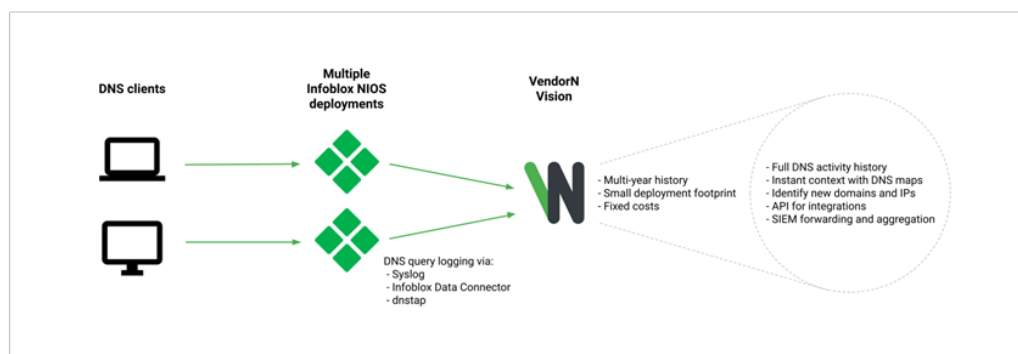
DNS clients

Multiple Infoblox NIOS deployments

VendorN Vision

- Multi-year history
- Small deployment footprint
- Fixed costs

- Full DNS activity history
- Instant context with DNS maps
- Identify new domains and IPs
- API for integrations
- SIEM forwarding and aggregation

DNS query logging via:
- Syslog
- Infoblox Data Connector
- dnstap